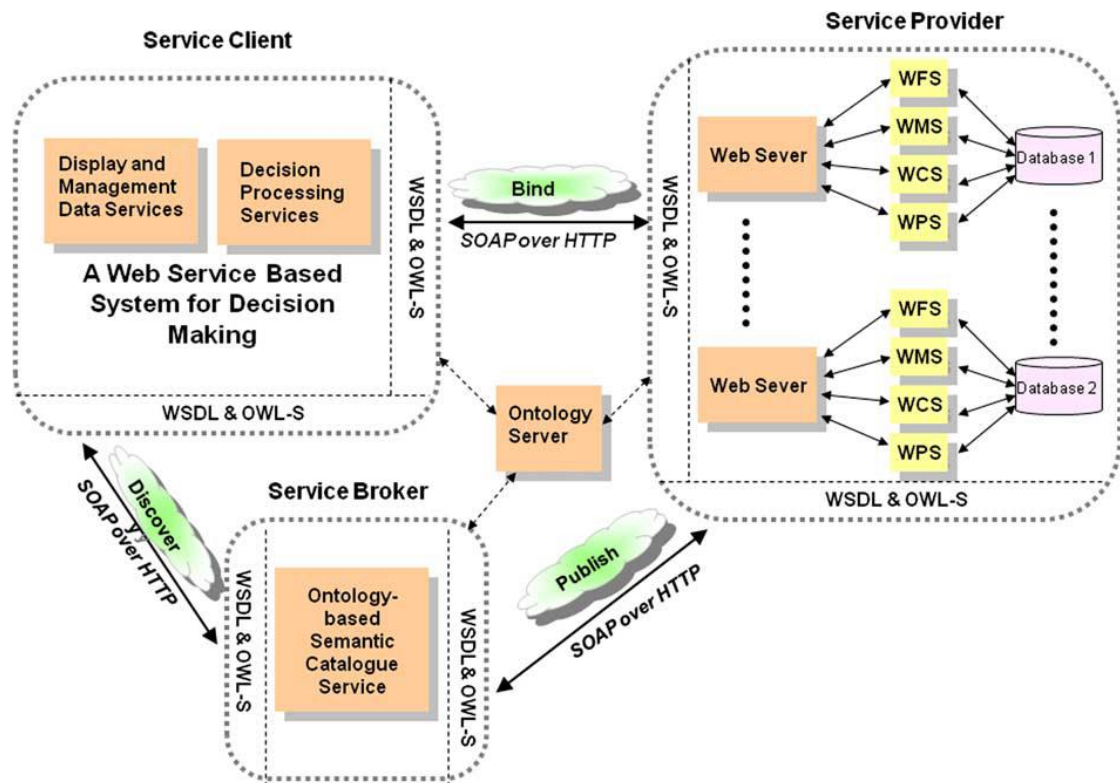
Service Client

Display and Management Data Services

Decision Processing Services

A Web Service Based System for Decision Making

WSDL & OWL-S

WSDL & OWL-S

Bind

SOAP over HTTP

Service Provider

WSDL & OWL-S

Web Sever

WFS

WMS

WCS

WPS

Database 1

Web Sever

WFS

WMS

WCS

WPS

Database 2

WSDL & OWL-S

Ontology Server

Discover

SOAP over HTTP

Service Broker

WSDL & OWL-S

Ontology-based Semantic Catalogue Service

WSDL & OWL-S

Publish

SOAP over HTTP